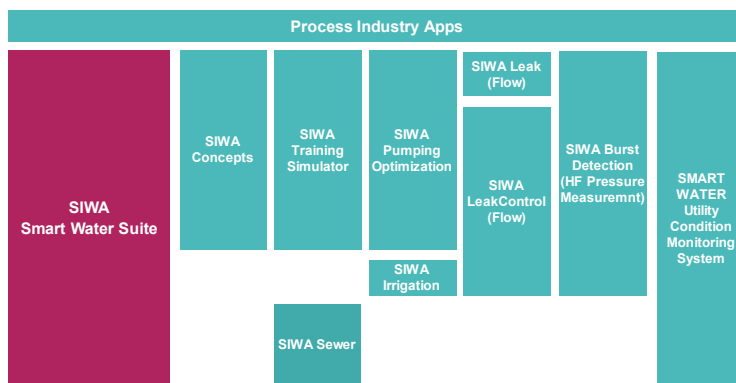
Process Industry Apps

SIWA
Smart Water Suite

SIWA
Concepts

SIWA
Training
Simulator

SIWA Sewer

SIWA
Pumping
Optimization

SIWA
Irrigation

SIWA Leak
(Flow)

SIWA
LeakControl
(Flow)

SIWA Burst
Detection
(HF Pressure
Measuremnt)

SMART
WATER
Utility
Condition
Monitoring
System